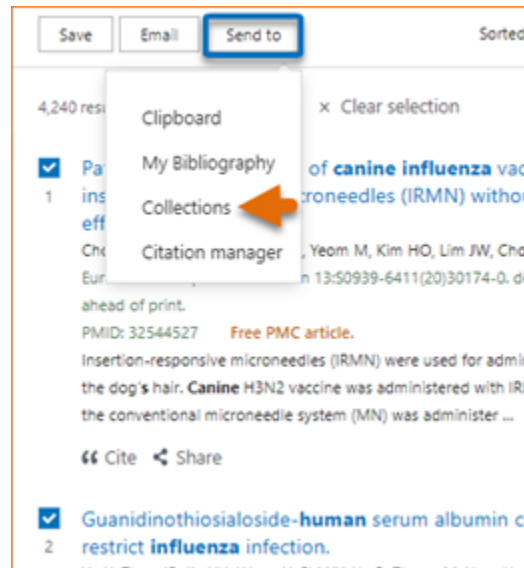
Save Email Send to Sorted

4,240 resu

Clipboard

My Bibliography

Collections

Citation manager

× Clear selection

1 Pa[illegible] of canine influenza vac ins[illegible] croneedles (IRMN) withou eff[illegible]

Cho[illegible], Yeom M, Kim HO, Lim JW, Cho

Eur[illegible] n 13:S0939-6411(20)30174-0. d ahead of print.

PMID: 32544527 Free PMC article.

Insertion-responsive microneedles (IRMN) were used for admi the dog's hair. Canine H3N2 vaccine was administered with IR the conventional microneedle system (MN) was administer ...

Cite Share

2 Guanidinothiosialoside-human serum albumin c restrict influenza infection.